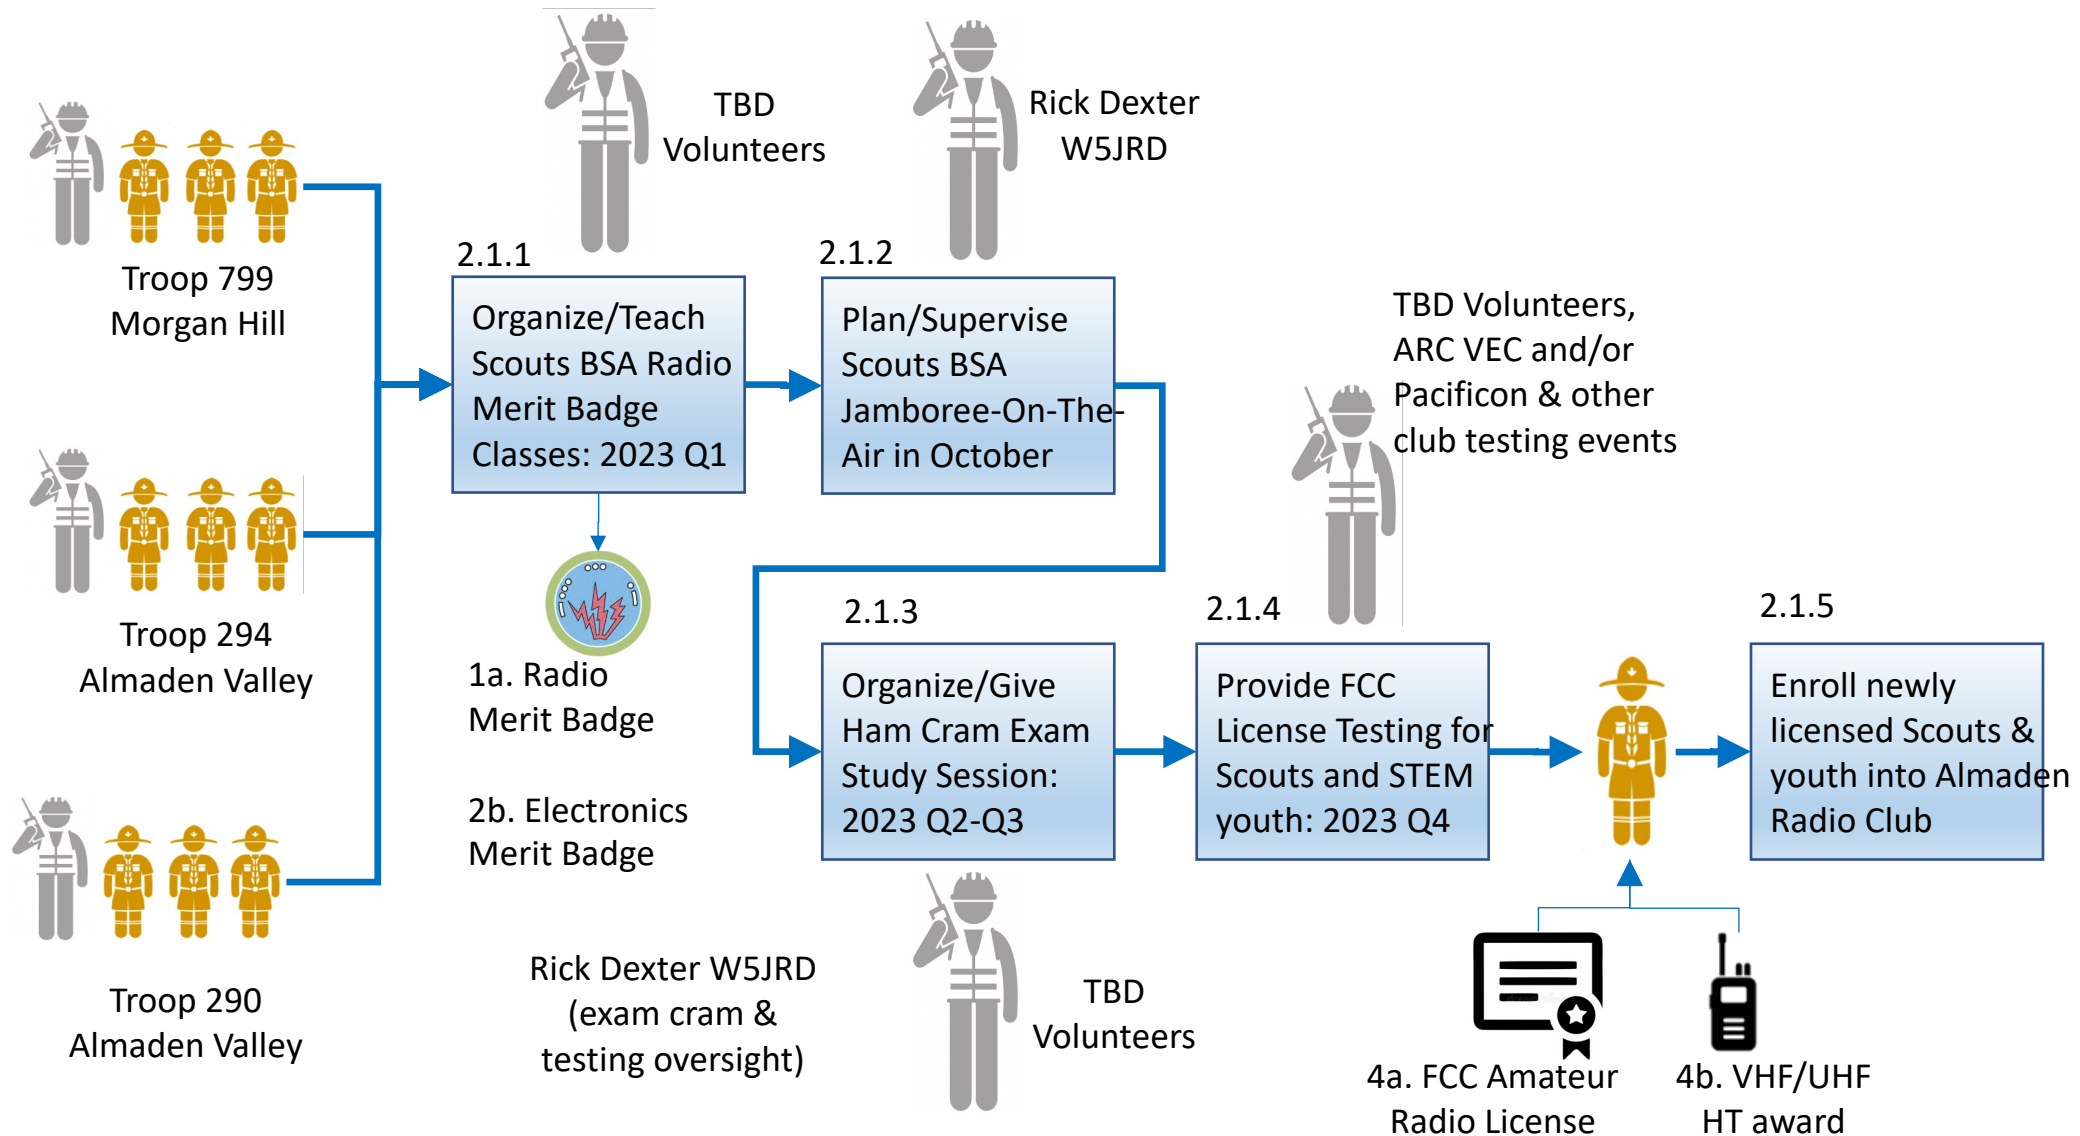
TBD Volunteers

Rick Dexter W5JRD

Troop 799 Morgan Hill

2.1.1

Organize/Teach Scouts BSA Radio Merit Badge Classes: 2023 Q1

2.1.2

Plan/Supervise Scouts BSA Jamboree-On-The-Air in October

TBD Volunteers, ARC VEC and/or Pacificon & other club testing events

Troop 294 Almaden Valley

1a. Radio Merit Badge

2b. Electronics Merit Badge

2.1.3

Organize/Give Ham Cram Exam Study Session: 2023 Q2-Q3

2.1.4

Provide FCC License Testing for Scouts and STEM youth: 2023 Q4

2.1.5

Enroll newly licensed Scouts & youth into Almaden Radio Club

Troop 290 Almaden Valley

Rick Dexter W5JRD (exam cram & testing oversight)

TBD Volunteers

4a. FCC Amateur Radio License

4b. VHF/UHF HT award